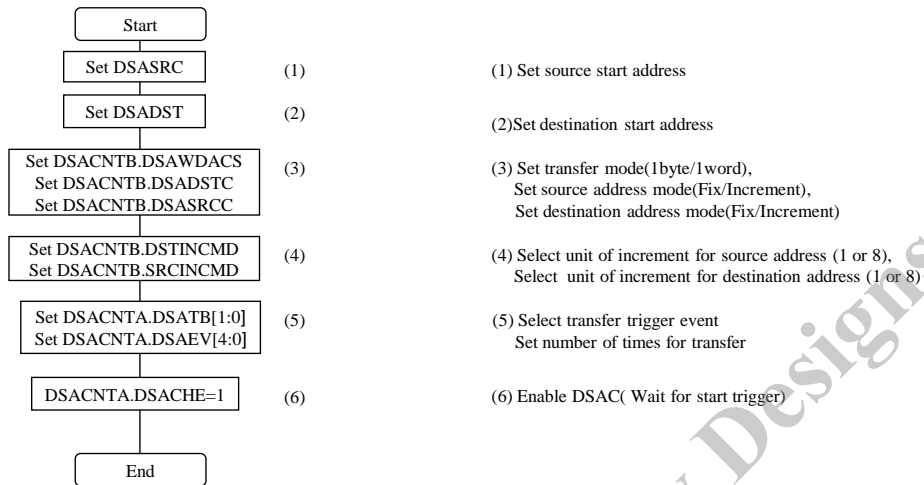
Start

Set DSASRC

(1)

(1) Set source start address

Set DSADST

(2)

(2)Set destination start address

Set DSACNTB.DSAWDACS
Set DSACNTB.DSADSTC
Set DSACNTB.DSASRCC

(3)

(3) Set transfer mode(1byte/1word), Set source address mode(Fix/Increment), Set destination address mode(Fix/Increment)

Set DSACNTB.DSTINCMD
Set DSACNTB.SRCINCMD

(4)

(4) Select unit of increment for source address (1 or 8), Select unit of increment for destination address (1 or 8)

Set DSACNTA.DSATB[1:0]
Set DSACNTA.DSAEV[4:0]

(5)

(5) Select transfer trigger event Set number of times for transfer

DSACNTA.DSACHE=1

(6)

(6) Enable DSAC( Wait for start trigger)

End

Designs